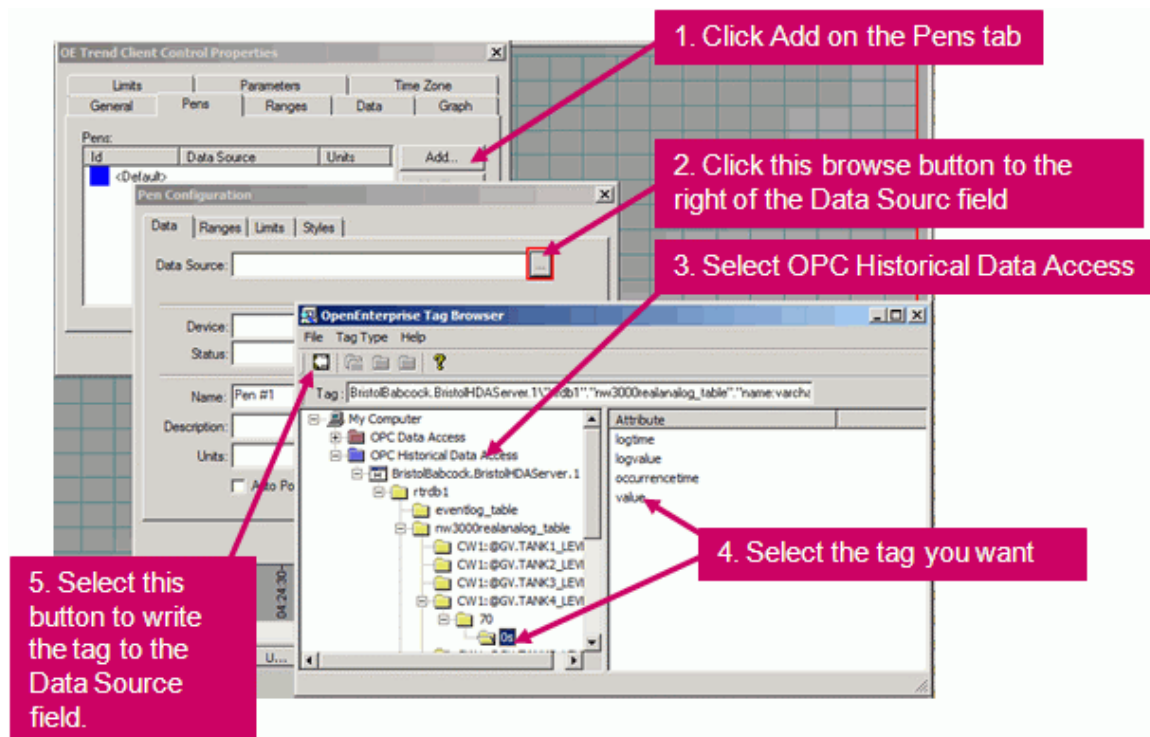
OE Trend Client Control Properties

Limits | Parameters | Time Zone
General | Pens | Ranges | Data | Graph

Pens:
| Id | Data Source | Units |
|---|---|---|
| <Default> | | |

Add...

1. Click Add on the Pens tab

2. Click this browse button to the right of the Data Sourc field

3. Select OPC Historical Data Access

Pen Configuration

Data | Ranges | Limits | Styles

Data Source: ...

Device:
Status:
Name: Pen #1
Description:
Units:
Auto Po

OpenEnterprise Tag Browser

File Tag Type Help

Tag: BristolBabcock.BristolHDAServer.1\"rtrdb1"."nw3000realanalog_table"."name:varcha

My Computer
OPC Data Access
OPC Historical Data Access
BristolBabcock.BristolHDAServer.1
rtrdb1
eventlog_table
nw3000realanalog_table
CW1:@GV.TANK1_LEVI
CW1:@GV.TANK2_LEVI
CW1:@GV.TANK3_LEVI
CW1:@GV.TANK4_LEVI
70
0s

Attribute
logtime
logvalue
occurrencetime
value

4. Select the tag you want

04:24:30

U...

5. Select this button to write the tag to the Data Source field.